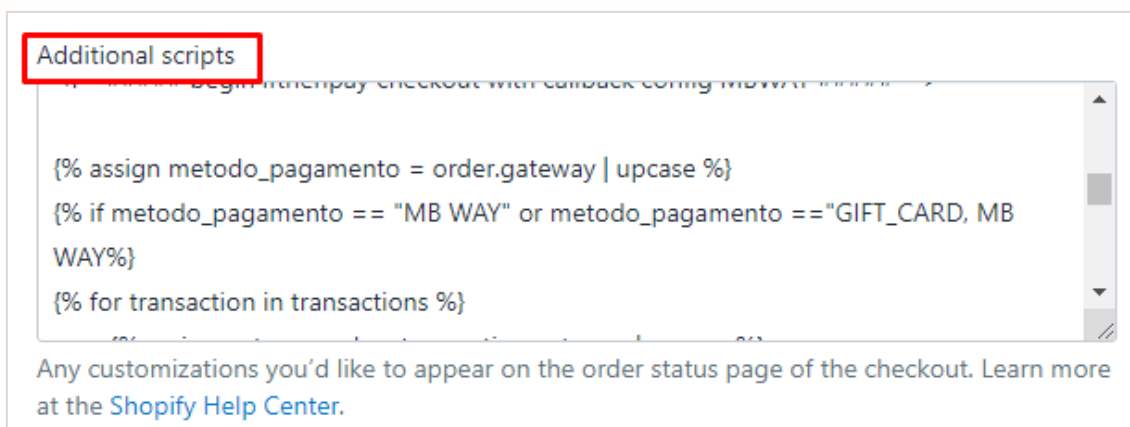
Additional scripts

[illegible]

{% assign metodo_pagamento = order.gateway | upcase %}
{% if metodo_pagamento == "MB WAY" or metodo_pagamento =="GIFT_CARD, MB WAY%}
{% for transaction in transactions %}
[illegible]

Any customizations you'd like to appear on the order status page of the checkout. Learn more at the Shopify Help Center.